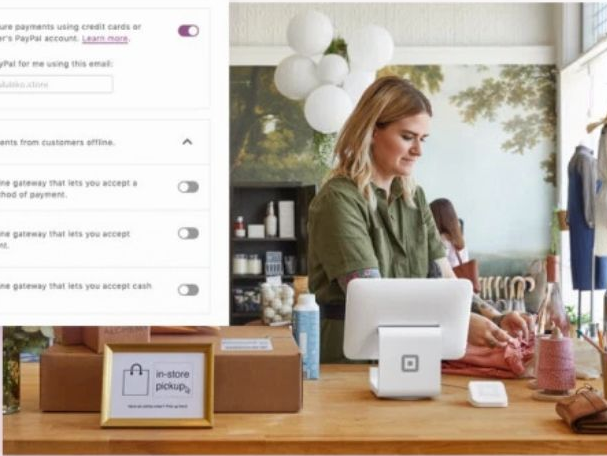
ure payments using credit cards or r's PayPal account. Learn more.

yPal for me using this email:

dulako.store

ents from customers offline.

ne gateway that lets you accept a hod of payment.

ne gateway that lets you accept nt.

ne gateway that lets you accept cash

in-store pickup

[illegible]